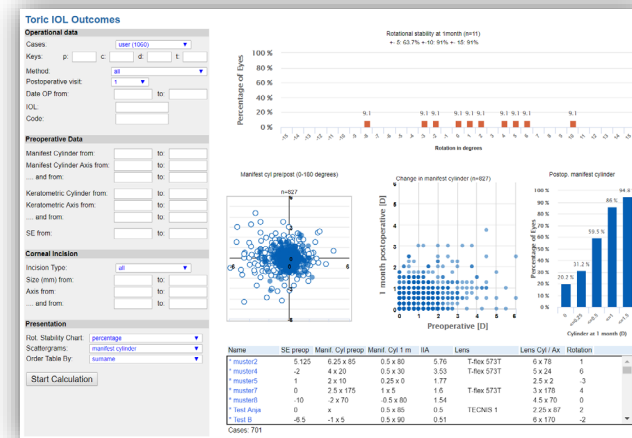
Toric IOL Outcomes

Operational data
Cases: user (1060)
Keys: p: c: d: t:
Method: all
Postoperative visit: 1
Date OP from: to:
IOL:
Code:

Preoperative Data
Manifest Cylinder from: to:
Manifest Cylinder Axis from: to:
... and from: to:
Keratometric Cylinder from: to:
Keratometric Axis from: to:
... and from: to:
SE from: to:

Corneal Incision
Incision Type: all
Size (mm) from: to:
Axis from: to:
... and from: to:

Presentation
Rot. Stability Chart: percentage
Scattergrams: manifest cylinder
Order Table By: surname

Start Calculation

Rotational stability at 1month (n=11)
+- 5: 63.7% +-10: 91% +- 15: 91%

Percentage of Eyes
100 %
80 %
60 %
40 %
20 %
0 %
9.1 9.1 9.1 9.1 9.1 9.1 9.1 9.1 9.1 9.1
Rotation in degrees

Manifest cyl pre/post (0-160 degrees)
n=827

Change in manifest cylinder (n=827)
1 month postoperative [D]
Preoperative [D]

Postop. manifest cylinder
100 %
90 %
80 %
70 %
60 %
50 %
40 %
30 %
20 %
10 %
0 %
Percentage of Eyes
20.2 % 31.2 % 59.5 % 86 % 94.8
Cylinder at 1 month (D)

| Name | SE preop | Manif. Cyl preop | Manif. Cyl 1 m | IIA | Lens | Lens Cyl / Ax | Rotation |
|---|---|---|---|---|---|---|---|
| * muster2 | 5.125 | 6.25 x 85 | 0.5 x 80 | 5.76 | T-flex 573T | 6 x 78 | 1 |
| * muster4 | -2 | 4 x 20 | 0.5 x 30 | 3.53 | T-flex 573T | 5 x 24 | 6 |
| * muster5 | 1 | 2 x 10 | 0.25 x 0 | 1.77 | | 2.5 x 2 | -3 |
| * muster7 | 0 | 2.5 x 175 | 1 x 5 | 1.6 | T-flex 573T | 3 x 178 | 4 |
| * muster8 | -10 | -2 x 70 | -0.5 x 80 | 1.54 | | 4.5 x 70 | 0 |
| * Test Anja | 0 | x | 0.5 x 85 | 0.5 | TECNIS 1 | 2.25 x 87 | 2 |
| * Test B | -6.5 | -1 x 5 | 0.5 x 90 | 0.51 | | 6 x 170 | -2 |

Cases: 701